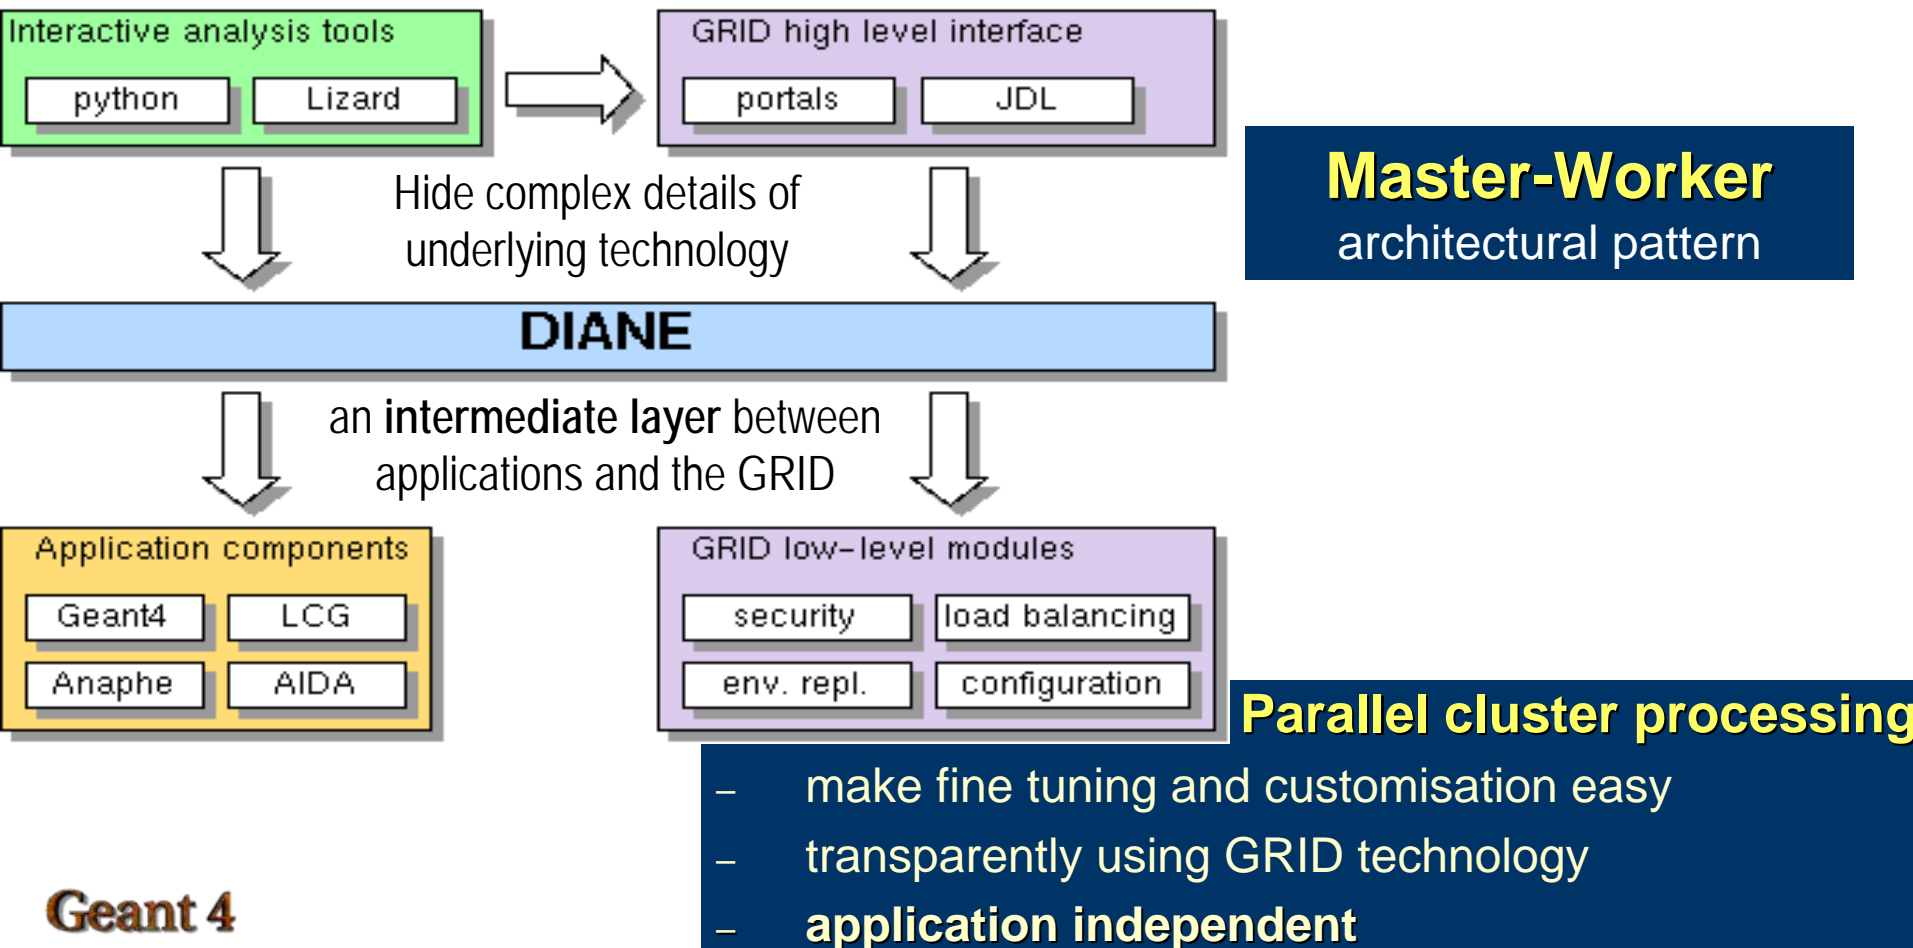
Interactive analysis tools

python

Lizard

GRID high level interface

portals

JDL

Hide complex details of underlying technology

Master-Worker
architectural pattern

DIANE

an **intermediate layer** between applications and the GRID

Application components

Geant4

LCG

Anaphe

AIDA

GRID low-level modules

security

load balancing

env. repl.

configuration

Parallel cluster processing

– make fine tuning and customisation easy

– transparently using GRID technology

– application independent

Geant 4